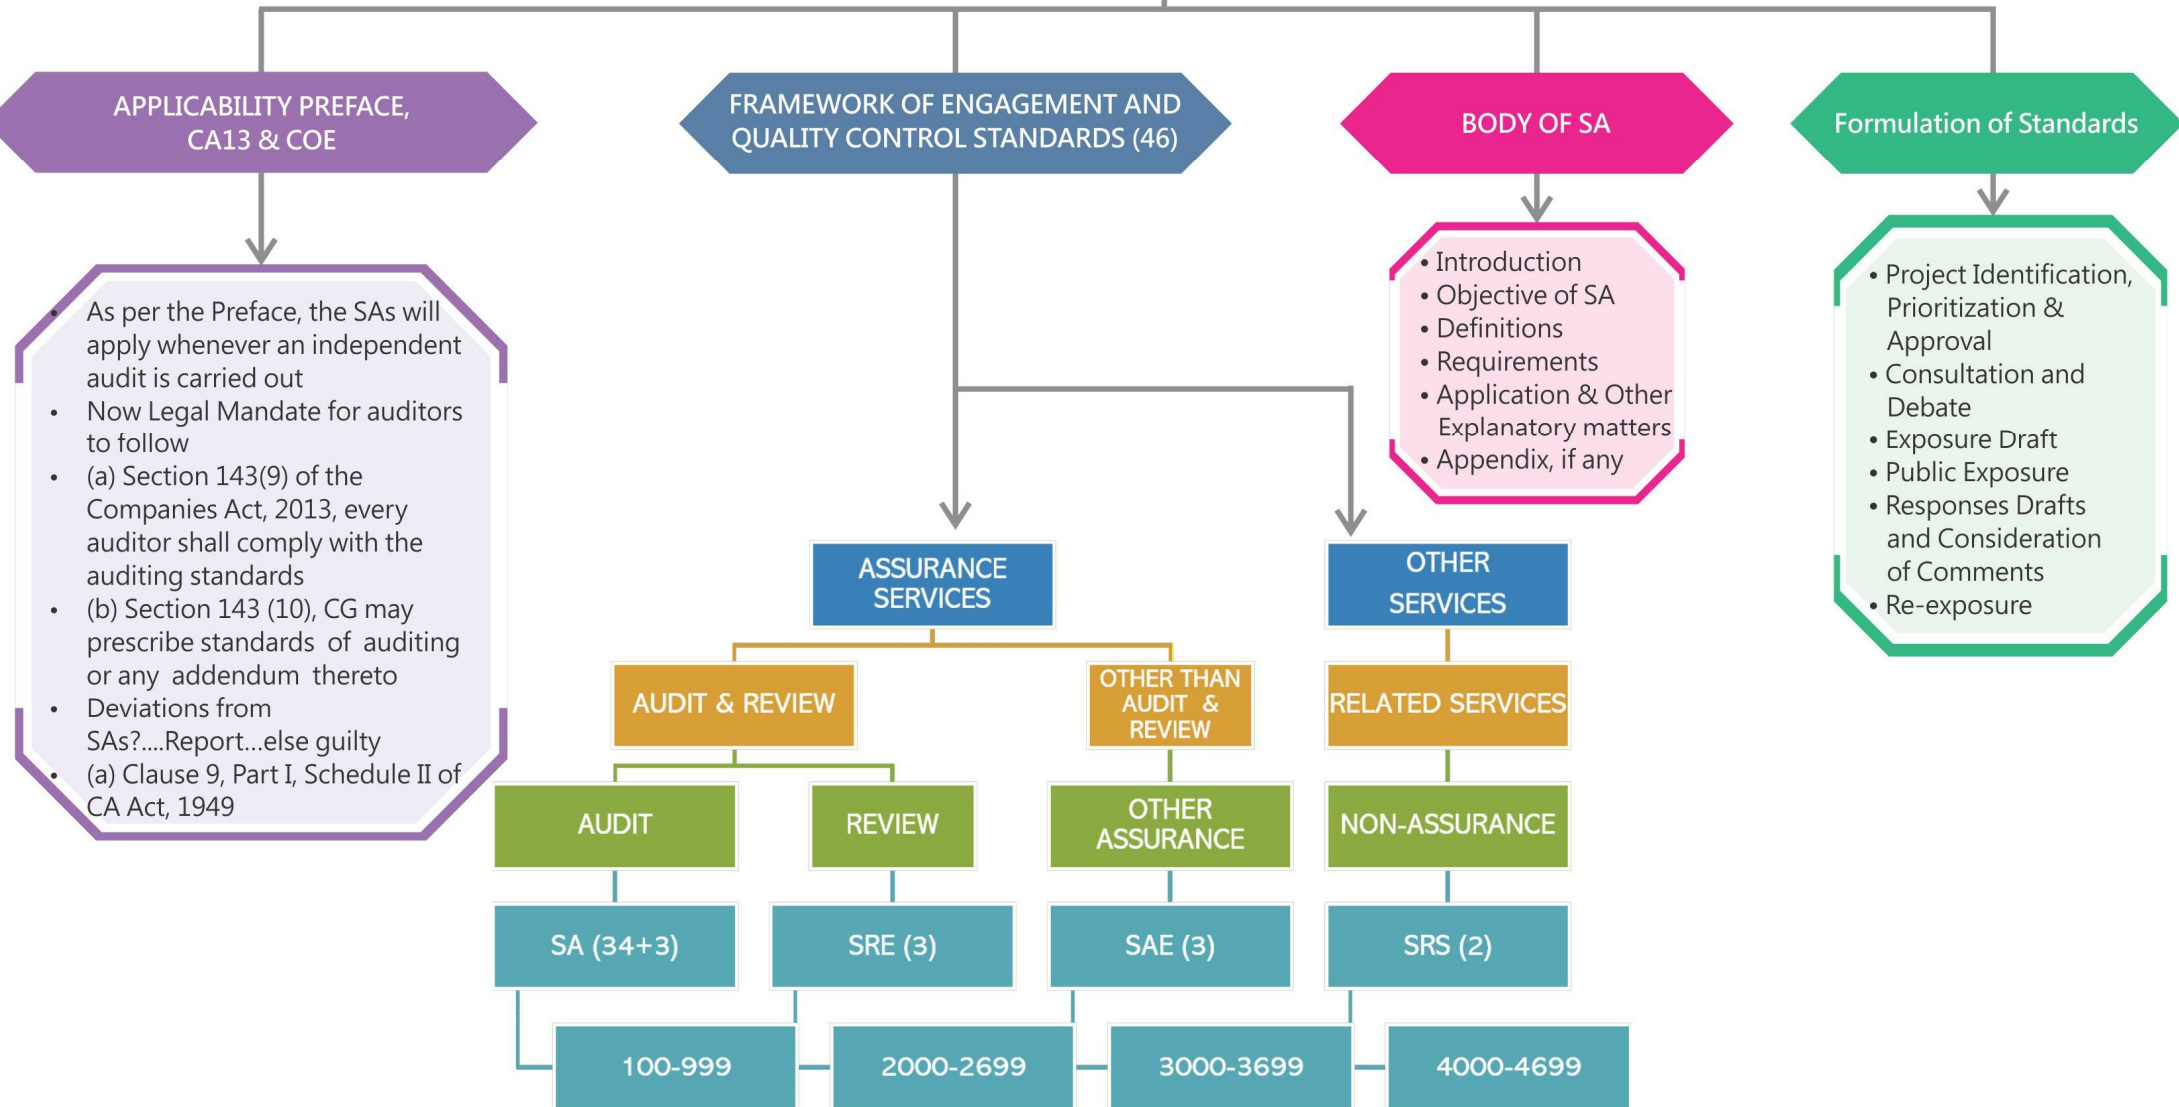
APPLICABILITY PREFACE, CA13 & COE

FRAMEWORK OF ENGAGEMENT AND QUALITY CONTROL STANDARDS (46)

BODY OF SA

Formulation of Standards

- As per the Preface, the SAs will apply whenever an independent audit is carried out
- Now Legal Mandate for auditors to follow
- (a) Section 143(9) of the Companies Act, 2013, every auditor shall comply with the auditing standards
- (b) Section 143 (10), CG may prescribe standards of auditing or any addendum thereto
- Deviations from SAs?....Report...else guilty
- (a) Clause 9, Part I, Schedule II of CA Act, 1949

• Introduction
• Objective of SA
• Definitions
• Requirements
• Application & Other Explanatory matters
• Appendix, if any

• Project Identification, Prioritization & Approval
• Consultation and Debate
• Exposure Draft
• Public Exposure
• Responses Drafts and Consideration of Comments
• Re-exposure

ASSURANCE SERVICES

OTHER SERVICES

AUDIT & REVIEW

OTHER THAN AUDIT & REVIEW

RELATED SERVICES

AUDIT

REVIEW

OTHER ASSURANCE

NON-ASSURANCE

SA (34+3)

SRE (3)

SAE (3)

SRS (2)

100-999

2000-2699

3000-3699

4000-4699